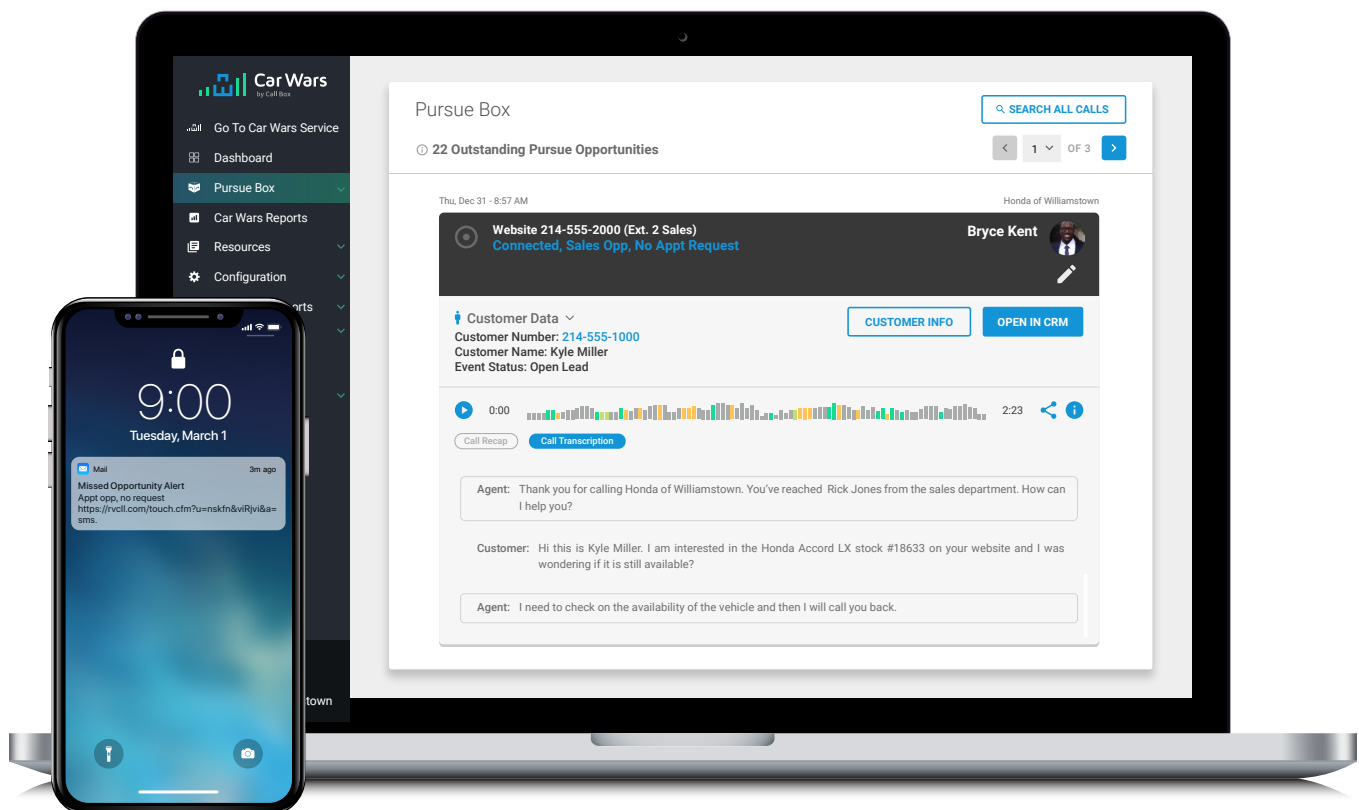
Car Wars
by Call Box

Go To Car Wars Service
Dashboard
Pursue Box
Car Wars Reports
Resources
Configuration
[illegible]orts

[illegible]town

Pursue Box

SEARCH ALL CALLS

22 Outstanding Pursue Opportunities

1 OF 3

Thu, Dec 31 - 8:57 AM
Honda of Williamstown

Website 214-555-2000 (Ext. 2 Sales)
Connected, Sales Opp, No Appt Request
Bryce Kent

Customer Data
Customer Number: 214-555-1000
Customer Name: Kyle Miller
Event Status: Open Lead

CUSTOMER INFO
OPEN IN CRM

0:00
2:23

Call Recap
Call Transcription

Agent: Thank you for calling Honda of Williamstown. You've reached Rick Jones from the sales department. How can I help you?

Customer: Hi this is Kyle Miller. I am interested in the Honda Accord LX stock #18633 on your website and I was wondering if it is still available?

Agent: I need to check on the availability of the vehicle and then I will call you back.

9:00
Tuesday, March 1

Mail
3m ago
Missed Opportunity Alert
Appt opp, no request
https://rvcll.com/touch.cfm?u=nskfn&viRjvi&a=sms.